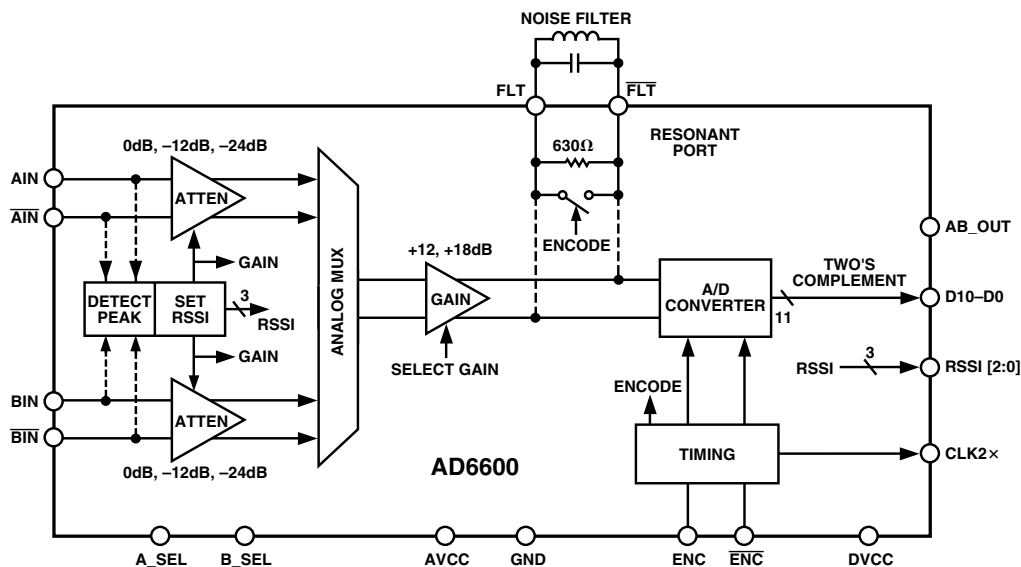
NOISE FILTER

FLT

$\overline{FLT}$

RESONANT PORT

0dB, –12dB, –24dB

630Ω

AIN

$\overline{AIN}$

ATTEN

AB_OUT

ENCODE

+12, +18dB

GAIN

TWO'S COMPLEMENT

DETECT PEAK

SET RSSI

3

RSSI

ANALOG MUX

GAIN

A/D CONVERTER

D10–D0

11

GAIN

SELECT GAIN

RSSI

3

RSSI [2:0]

ENCODE

BIN

$\overline{BIN}$

ATTEN

TIMING

CLK2×

0dB, –12dB, –24dB

AD6600

A_SEL

B_SEL

AVCC

GND

ENC

$\overline{ENC}$

DVCC